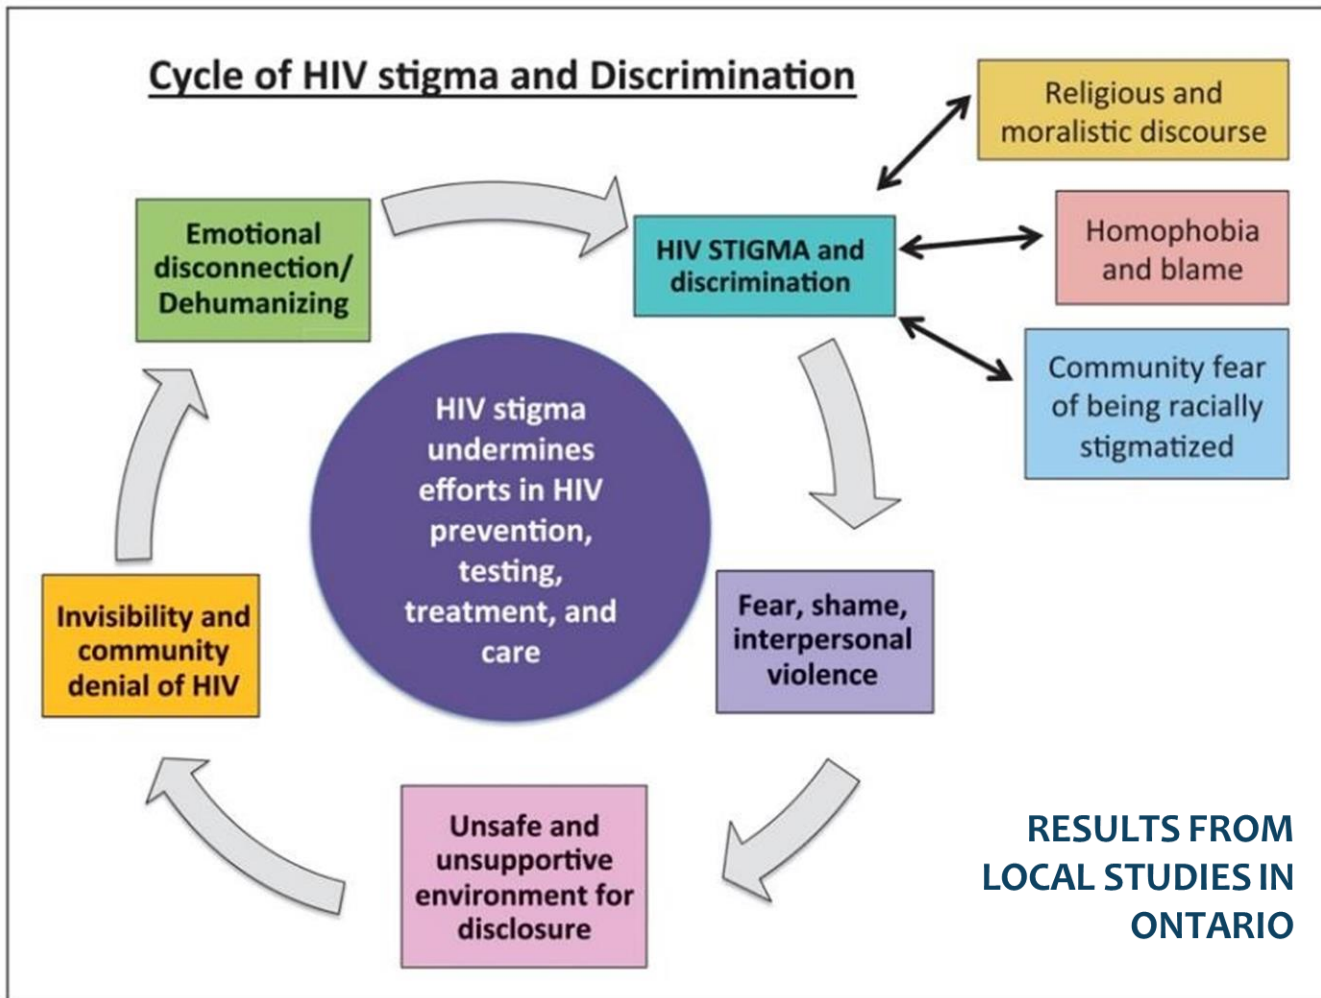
Cycle of HIV stigma and Discrimination

Religious and moralistic discourse

Emotional disconnection/ Dehumanizing

HIV STIGMA and discrimination

Homophobia and blame

Community fear of being racially stigmatized

HIV stigma undermines efforts in HIV prevention, testing, treatment, and care

Fear, shame, interpersonal violence

Invisibility and community denial of HIV

Unsafe and unsupportive environment for disclosure

RESULTS FROM LOCAL STUDIES IN ONTARIO